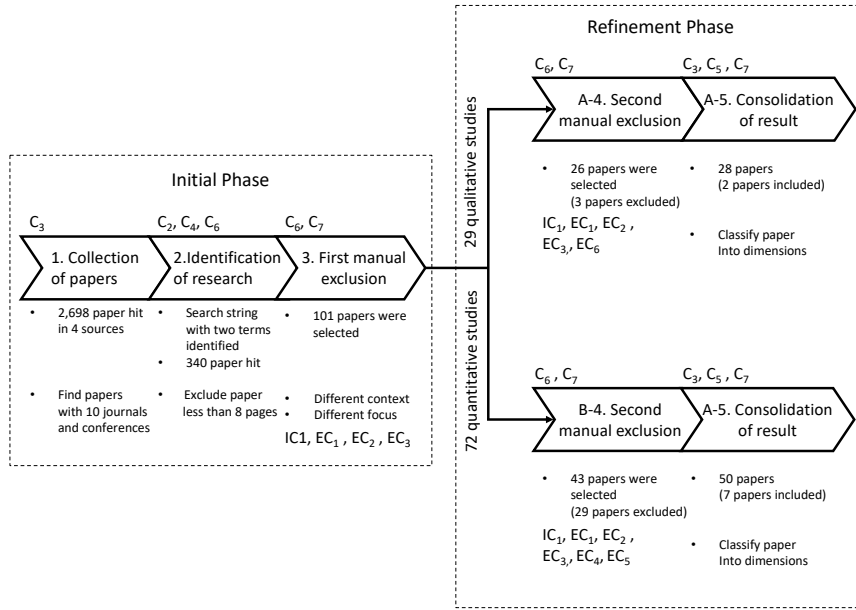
Initial Phase

$C_3$

1. Collection of papers

• 2,698 paper hit in 4 sources

• Find papers with 10 journals and conferences

$C_2$, $C_4$, $C_6$

2.Identification of research

• Search string with two terms identified

• 340 paper hit

• Exclude paper less than 8 pages

$C_6$, $C_7$

3. First manual exclusion

• 101 papers were selected

• Different context

• Different focus

IC1, $EC_1$ , $EC_2$ , $EC_3$

29 qualitative studies

72 quantitative studies

Refinement Phase

$C_6$, $C_7$

A-4. Second manual exclusion

• 26 papers were selected (3 papers excluded)

$IC_1$, $EC_1$, $EC_2$ , $EC_3$, $EC_6$

$C_3$, $C_5$ , $C_7$

A-5. Consolidation of result

• 28 papers (2 papers included)

• Classify paper Into dimensions

$C_6$ , $C_7$

B-4. Second manual exclusion

• 43 papers were selected (29 papers excluded)

$IC_1$, $EC_1$, $EC_2$ , $EC_3$, $EC_4$, $EC_5$

$C_3$, $C_5$ , $C_7$

A-5. Consolidation of result

• 50 papers (7 papers included)

• Classify paper Into dimensions